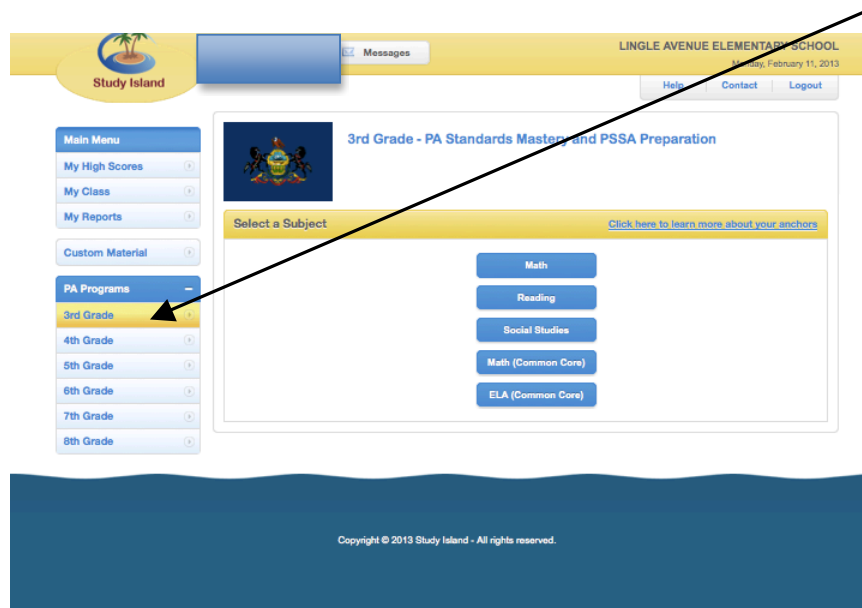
Study Island

Messages

LINGLE AVENUE ELEMENTARY SCHOOL
Monday, February 11, 2013

Help | Contact | Logout

Main Menu
My High Scores
My Class
My Reports

Custom Material

PA Programs –
3rd Grade
4th Grade
5th Grade
6th Grade
7th Grade
8th Grade

3rd Grade - PA Standards Mastery and PSSA Preparation

Select a Subject

Click here to learn more about your anchors

Math
Reading
Social Studies
Math (Common Core)
ELA (Common Core)

Copyright © 2013 Study Island - All rights reserved.